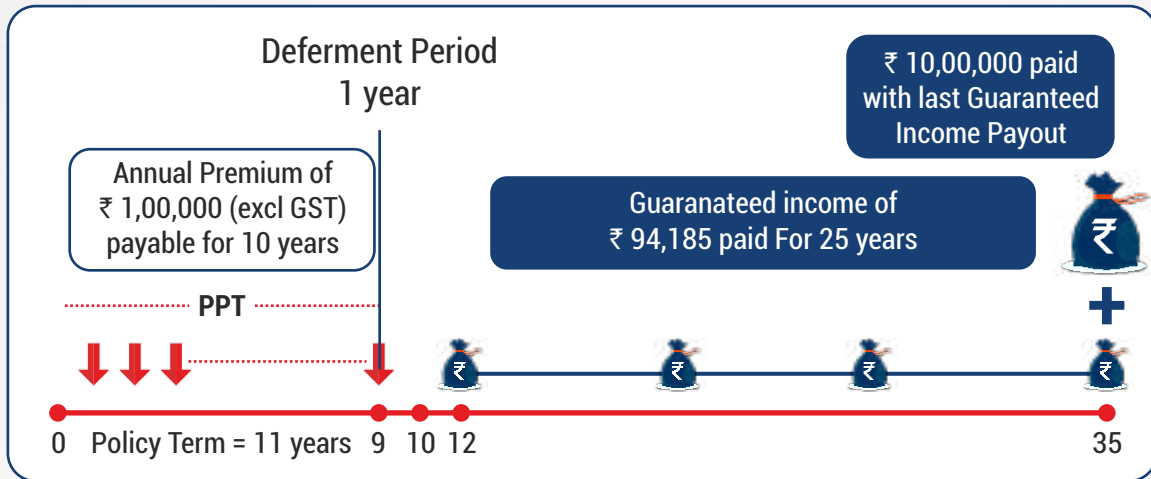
Deferment Period
1 year

₹ 10,00,000 paid with last Guaranteed Income Payout

Annual Premium of ₹ 1,00,000 (excl GST) payable for 10 years

Guaranateed income of ₹ 94,185 paid For 25 years

₹

+

PPT

₹ ₹ ₹ ₹

0 Policy Term = 11 years 9 10 12 35